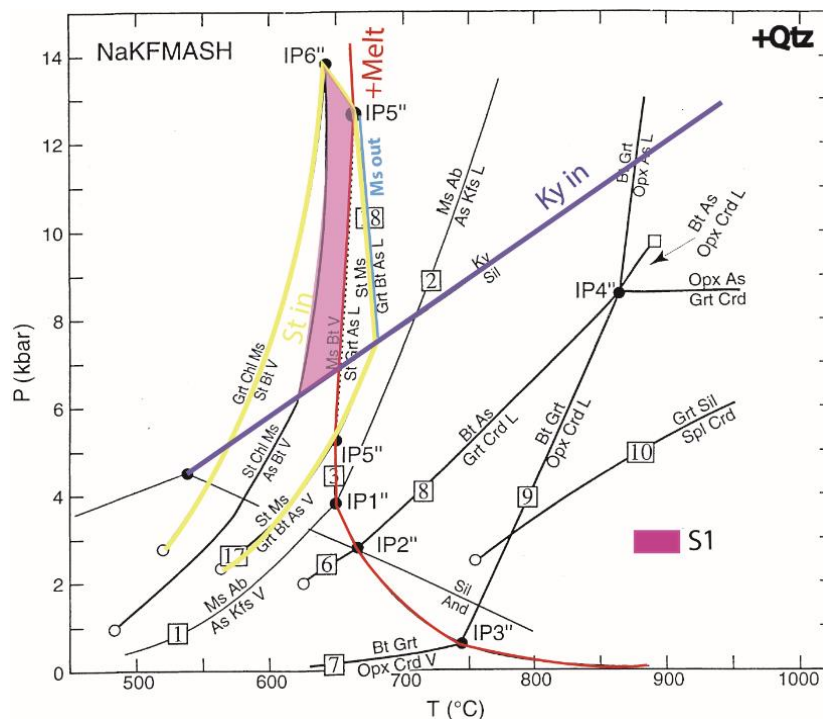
NaKFMASH

+Qtz

IP6''

+Melt

IP5''

Ms out

Ky in

Bt Grt
Opx As L

Bt As
Opx Crd L

Opx As
Grt Crd

IP4''

Ms Ab
As Kfs L

Ky
Sil

2

18

St Ms
Grt Bt As L

Ms Bt V
St Grt As L

St in

Grt Chl Ms
St Bt V

St Chl Ms
As Bt V

IP5''

3

IP1''

St Ms
Grt Bt As V

17

Bt As
Grt Crd L

8

Bt Grt
Opx Crd L

9

Grt Sil
Spl Crd

10

S1

IP2''

6

Ms Ab
As Kfs V

1

Sil
And

IP3''

Bt Grt
Opx Crd V

7

P (kbar)

T (°C)

0
2
4
6
8
10
12
14

500
600
700
800
900
1000